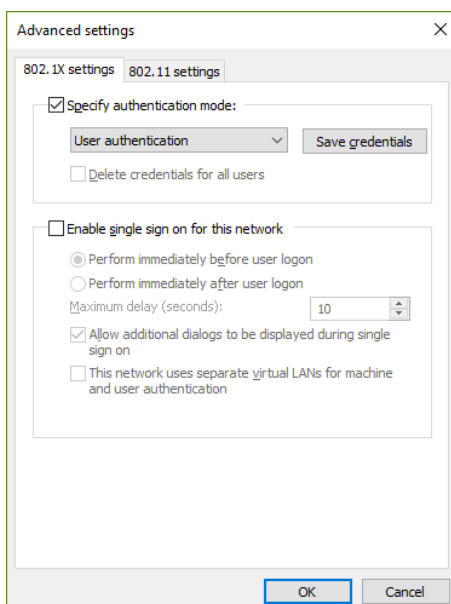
Advanced settings

802.1X settings

802.11 settings

Specify authentication mode:

User authentication

Save credentials

Delete credentials for all users

Enable single sign on for this network

Perform immediately before user logon

Perform immediately after user logon

Maximum delay (seconds):

10

Allow additional dialogs to be displayed during single sign on

This network uses separate virtual LANs for machine and user authentication

OK

Cancel